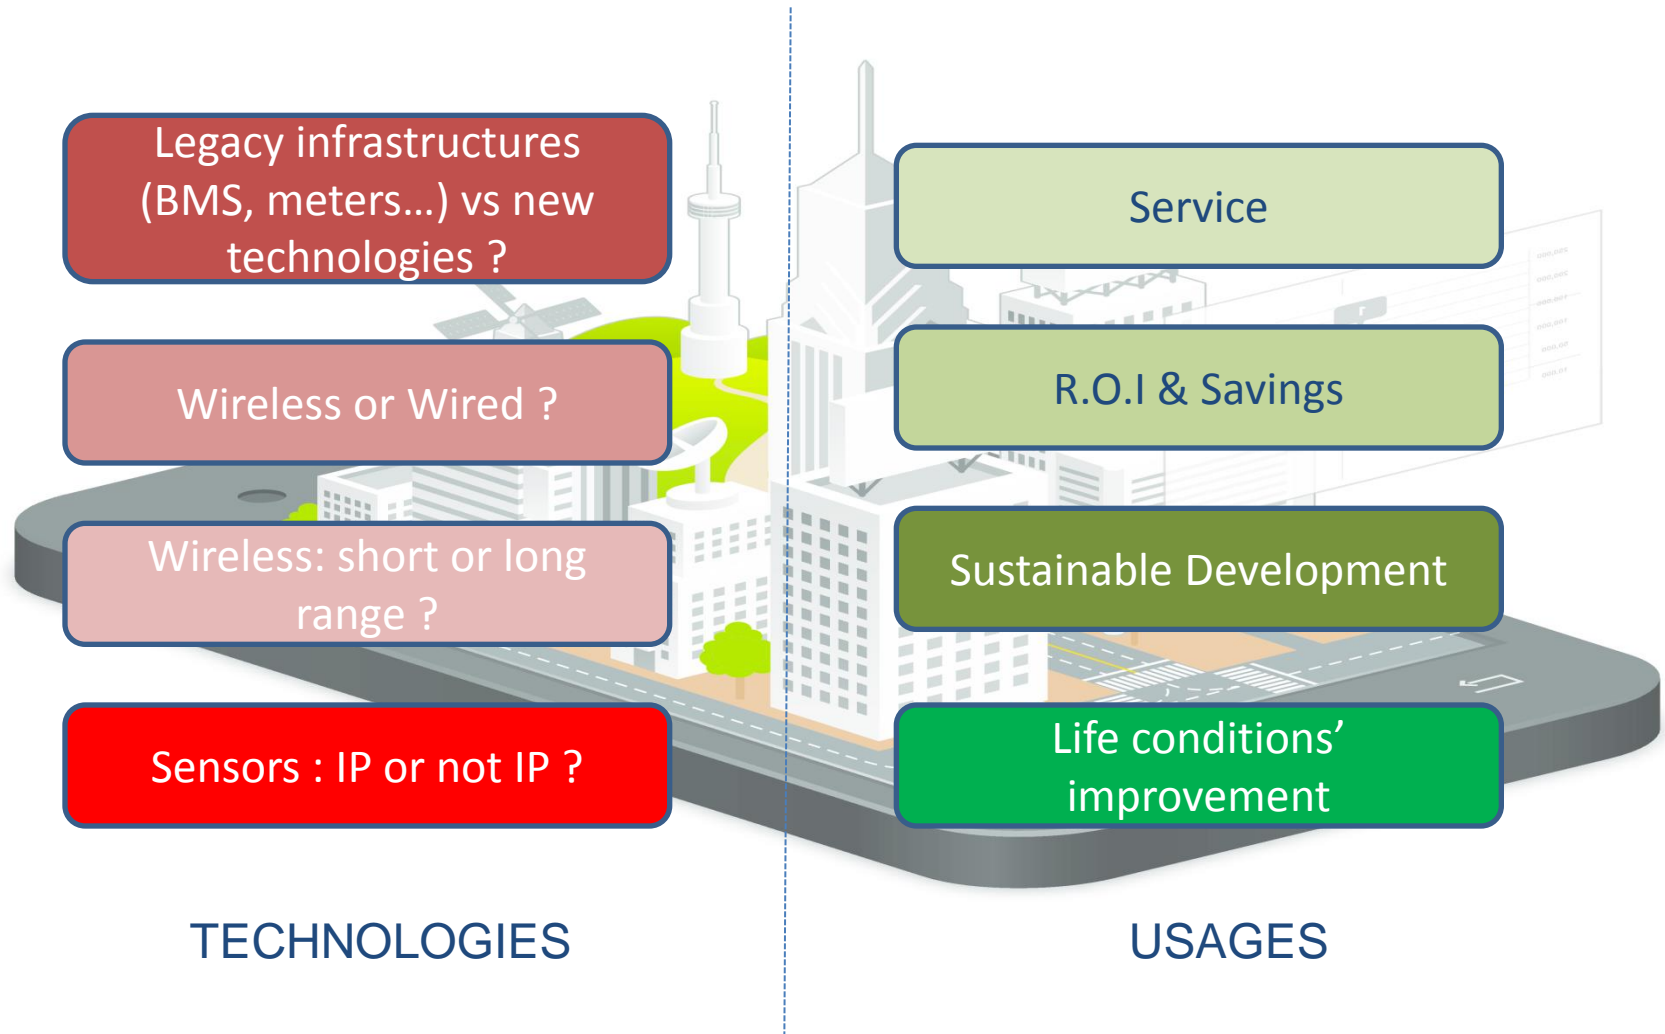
Legacy infrastructures (BMS, meters…) vs new technologies ?

Wireless or Wired ?

Wireless: short or long range ?

Sensors : IP or not IP ?

TECHNOLOGIES

Service

R.O.I & Savings

Sustainable Development

Life conditions’ improvement

USAGES